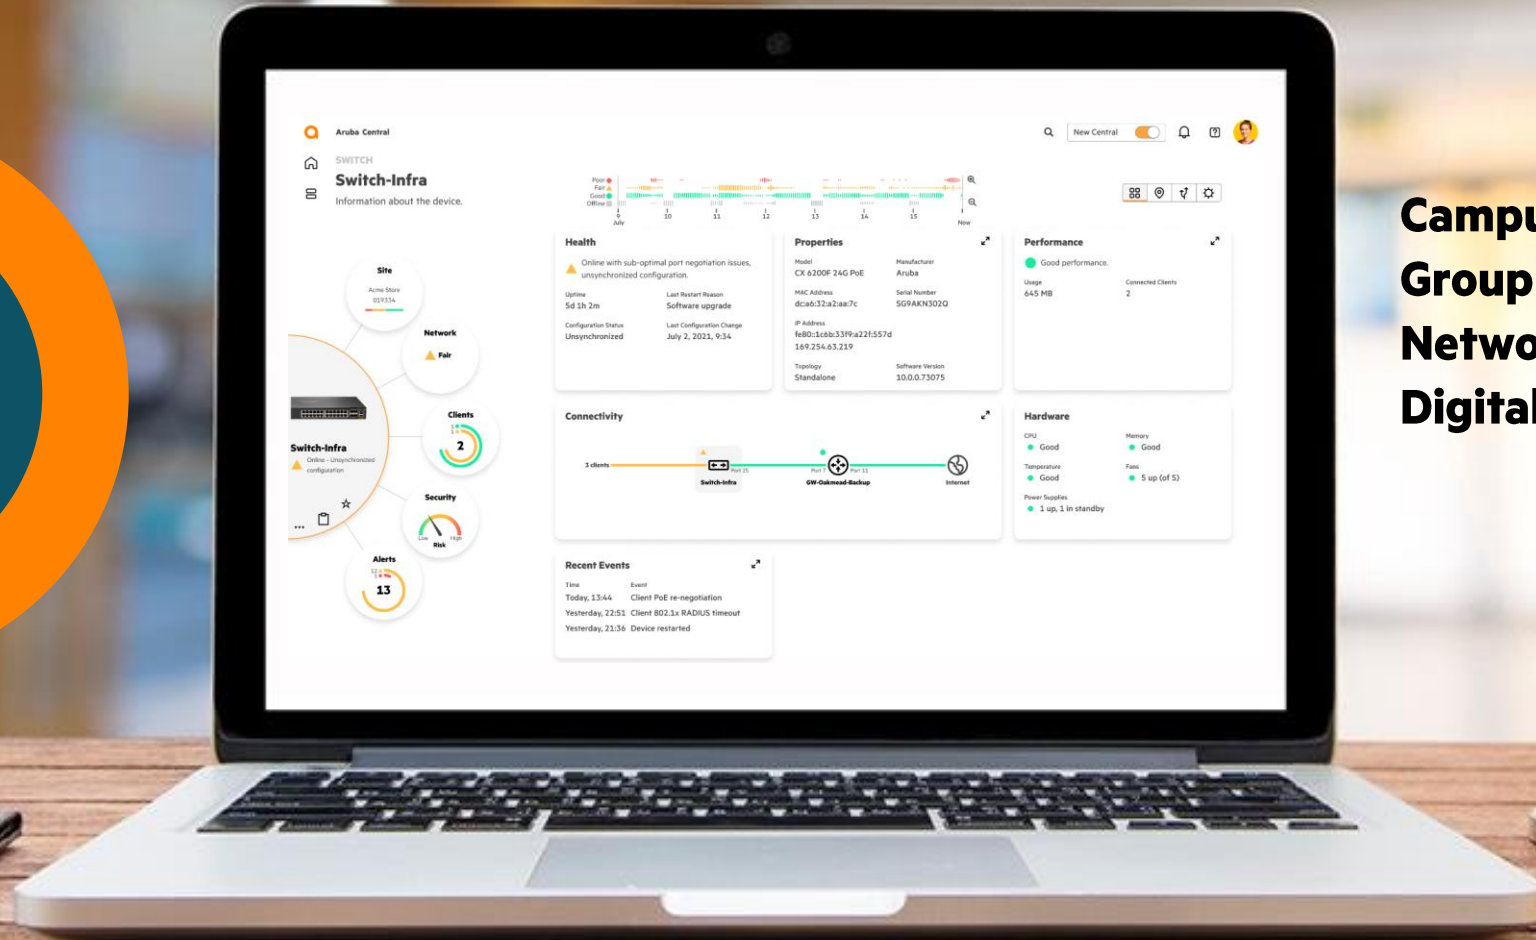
Aruba Central

New Central

SWITCH
Switch-Infra
Information about the device.

Poor
Fair
Good
Offline

9 July 10 11 12 13 14 15 Now

Site
Acme Store
019334

Network
Fair

Switch-Infra
Online - Unsynchronized configuration

Clients
2

Security
Low High
Risk

Alerts
13

Health
Online with sub-optimal port negotiation issues, unsynchronized configuration.
Uptime
5d 1h 2m
Last Restart Reason
Software upgrade
Configuration Status
Unsynchronized
Last Configuration Change
July 2, 2021, 9:34

Properties
Model
CX 6200F 24G PoE
Manufacturer
Aruba
MAC Address
dc:a6:32:a2:aa:7c
Serial Number
SG9AKN302Q
IP Address
fe80::1c6b:33f9:a22f:557d
169.254.63.219
Topology
Standalone
Software Version
10.0.0.73075

Performance
Good performance.
Usage
645 MB
Connected Clients
2

Connectivity
3 clients
Switch-Infra
Port 25
Port 7
GW-Oakmead-Backup
Port 11
Internet

Hardware
CPU
Good
Memory
Good
Temperature
Good
Fans
5 up (of 5)
Power Supplies
1 up, 1 in standby

Recent Events
Time
Event
Today, 13:44
Client PoE re-negotiation
Yesterday, 22:51
Client 802.1x RADIUS timeout
Yesterday, 21:36
Device restarted

Campu
Group
Netwo
Digital